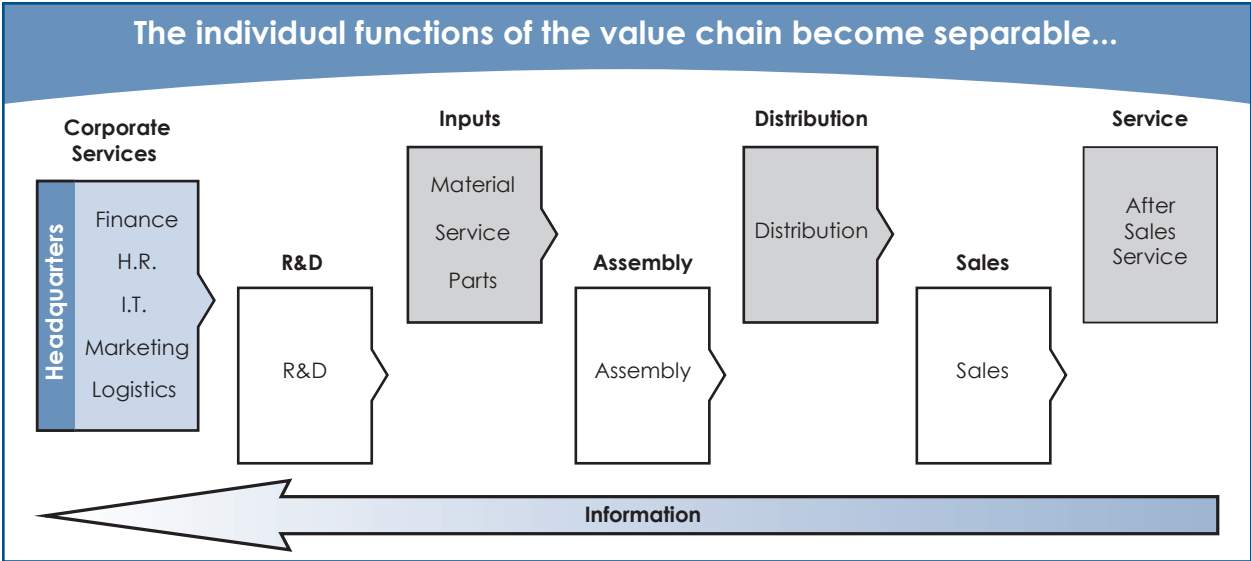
The individual functions of the value chain become separable...

Corporate Services

Headquarters

Finance
H.R.
I.T.
Marketing
Logistics

R&D

R&D

Inputs

Material
Service
Parts

Assembly

Assembly

Distribution

Distribution

Sales

Sales

Service

After Sales Service

Information